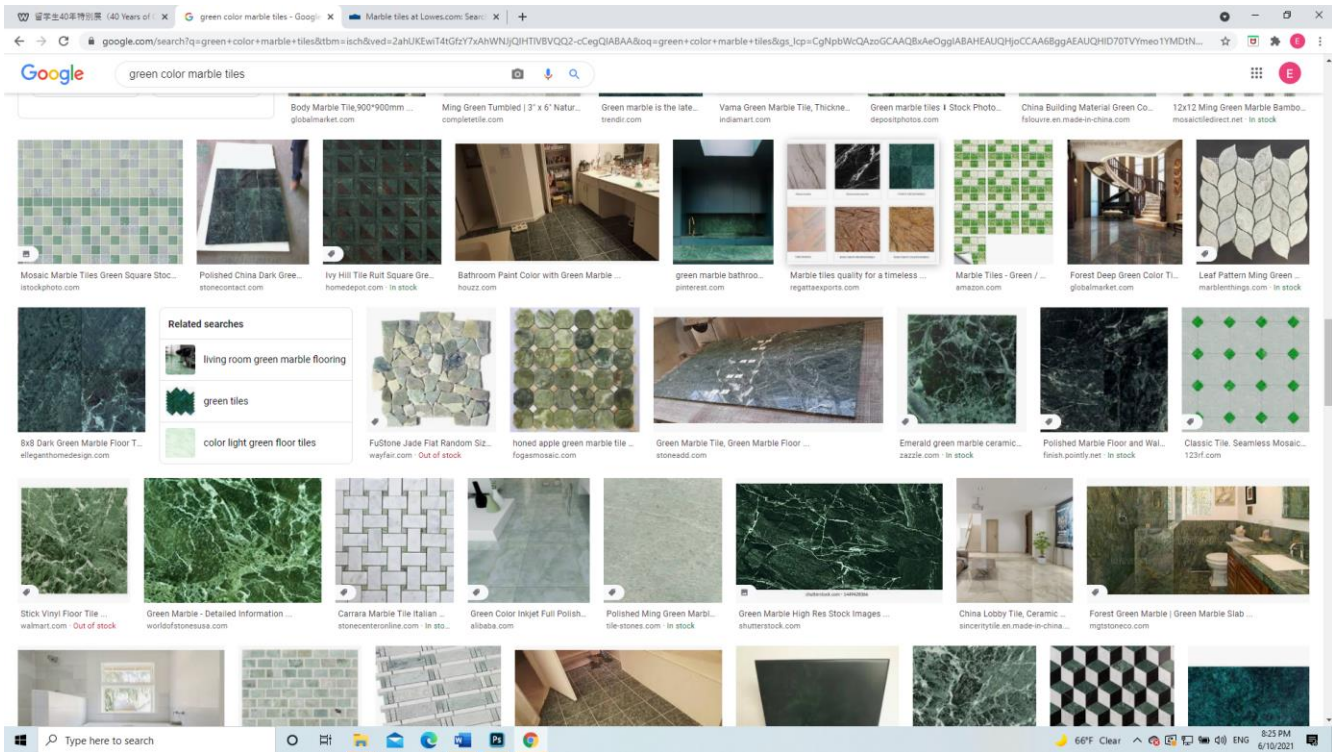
留学生40年特别展 (40 Years of ... ×
green color marble tiles - Googl... ×
Marble tiles at Lowes.com: Sear... ×
+

google.com/search?q=green+color+marble+tiles&tbm=isch&ved=2ahUKEwiT4tGfzY7xAhWNJjQIHTIVBVQQ2-cCegQIABAA&oq=green+color+marble+tiles&gs_lcp=CgNpbWcQAzoGCAAQBxAeOggIABAHEAUQHjoCCAA6BggAEAUQHID70TVYmeo1YMDtN...

Google
green color marble tiles

E

Body Marble Tile,900*900mm ...
globalmarket.com

Ming Green Tumbled | 3" x 6" Natur...
completetile.com

Green marble is the late...
trendir.com

Vama Green Marble Tile, Thickne...
indiamart.com

Green marble tiles ⬇ Stock Photo...
depositphotos.com

China Building Material Green Co...
fslouvre.en.made-in-china.com

12x12 Ming Green Marble Bambo...
mosaictiledirect.net · In stock

Mosaic Marble Tiles Green Square Stoc...
istockphoto.com

Polished China Dark Gree...
stonecontact.com

Ivy Hill Tile Ruit Square Gre...
homedepot.com · In stock

Bathroom Paint Color with Green Marble ...
houzz.com

green marble bathroo...
pinterest.com

Marble tiles quality for a timeless ...
regattaexports.com

Marble Tiles - Green / ...
amazon.com

Forest Deep Green Color Ti...
globalmarket.com

Leaf Pattern Ming Green ...
marblenthings.com · In stock

8x8 Dark Green Marble Floor T...
elleganthomedesign.com

Related searches

living room green marble flooring

green tiles

color light green floor tiles

FuStone Jade Flat Random Siz...
wayfair.com · Out of stock

honed apple green marble tile ...
fogasmosaic.com

Green Marble Tile, Green Marble Floor ...
stoneadd.com

Emerald green marble ceramic...
zazzle.com · In stock

Polished Marble Floor and Wal...
finish.pointly.net · In stock

Classic Tile. Seamless Mosaic...
123rf.com

Stick Vinyl Floor Tile ...
walmart.com · Out of stock

Green Marble - Detailed Information ...
worldofstonesusa.com

Carrara Marble Tile Italian ...
stonecenteronline.com · In sto...

Green Color Inkjet Full Polish...
alibaba.com

Polished Ming Green Marbl...
tile-stones.com · In stock

Green Marble High Res Stock Images ...
shutterstock.com

China Lobby Tile, Ceramic ...
sincerity tile.en.made-in-china...

Forest Green Marble | Green Marble Slab ...
mgtstoneco.com

Type here to search

66°F Clear ENG 8:25 PM 6/10/2021